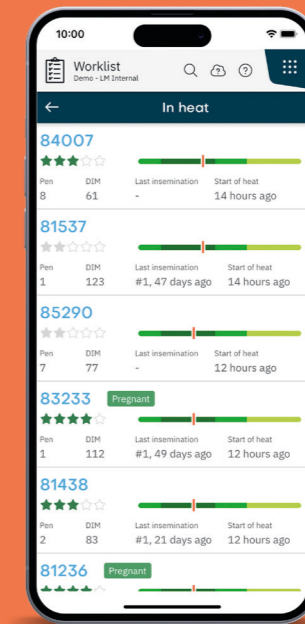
10:00

Worklist
Demo - LM Internal

In heat

84007

| Pen | DIM | Last insemination | Start of heat |
|---|---|---|---|
| 8 | 61 | - | 14 hours ago |

81537

| Pen | DIM | Last insemination | Start of heat |
|---|---|---|---|
| 1 | 123 | #1, 47 days ago | 14 hours ago |

85290

| Pen | DIM | Last insemination | Start of heat |
|---|---|---|---|
| 7 | 77 | - | 12 hours ago |

83233 Pregnant

| Pen | DIM | Last insemination | Start of heat |
|---|---|---|---|
| 1 | 112 | #1, 49 days ago | 12 hours ago |

81438

| Pen | DIM | Last insemination | Start of heat |
|---|---|---|---|
| 2 | 83 | #1, 21 days ago | 12 hours ago |

81236 Pregnant